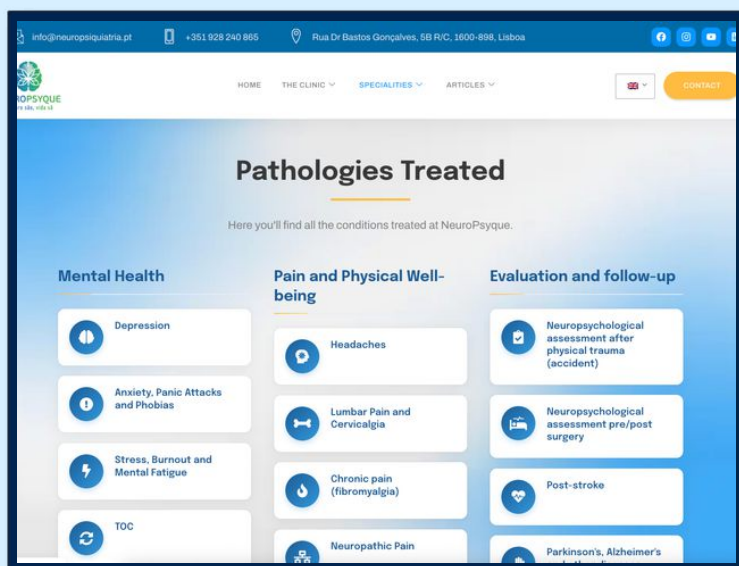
info@neuropsiquiatria.pt +351 928 240 865 Rua Dr Bastos Gonçalves, 5B R/C, 1600-898, Lisboa

ROPSYQUE
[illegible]

HOME THE CLINIC SPECIALITIES ARTICLES

CONTACT

Pathologies Treated

Here you'll find all the conditions treated at NeuroPsyque.

Mental Health

Depression

Anxiety, Panic Attacks and Phobias

Stress, Burnout and Mental Fatigue

TOC

Pain and Physical Well-being

Headaches

Lumbar Pain and Cervicalgia

Chronic pain (fibromyalgia)

Neuropathic Pain

Evaluation and follow-up

Neuropsychological assessment after physical trauma (accident)

Neuropsychological assessment pre/post surgery

Post-stroke

Parkinson's, Alzheimer's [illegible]